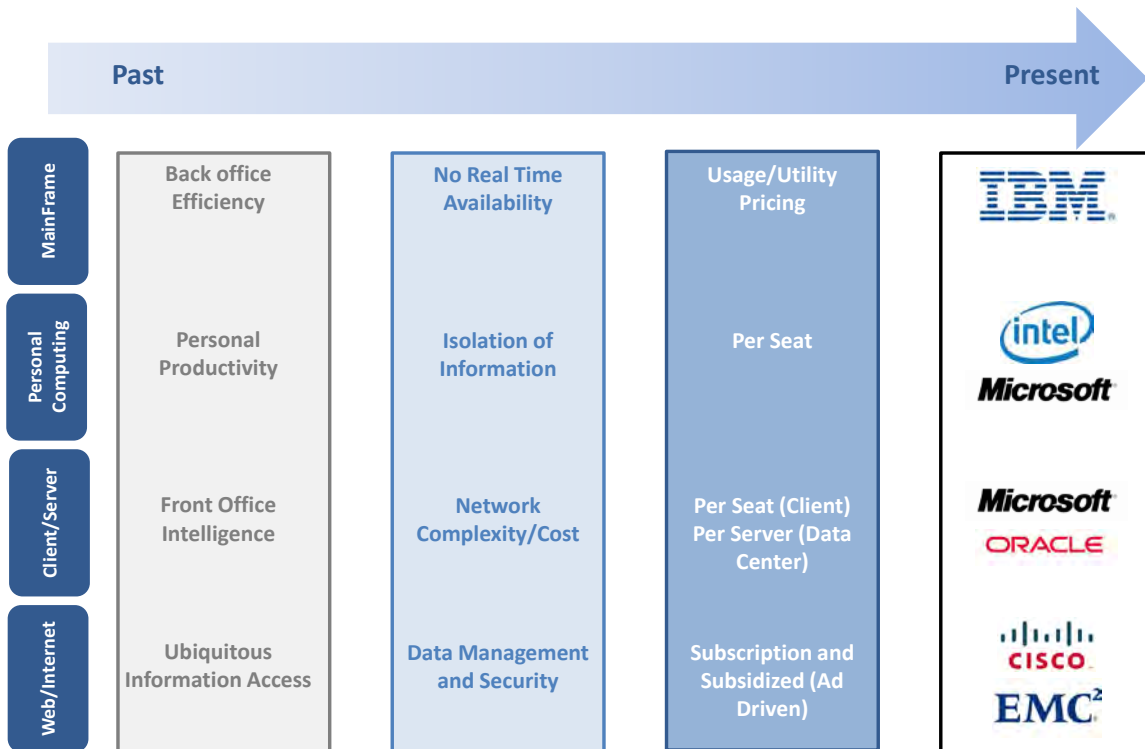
Past

Present

MainFrame

Personal Computing

Client/Server

Web/Internet

Back office Efficiency

Personal Productivity

Front Office Intelligence

Ubiquitous Information Access

No Real Time Availability

Isolation of Information

Network Complexity/Cost

Data Management and Security

Usage/Utility Pricing

Per Seat

Per Seat (Client) Per Server (Data Center)

Subscription and Subsidized (Ad Driven)

IBM

intel

Microsoft

Microsoft

ORACLE

CISCO

EMC$^2$